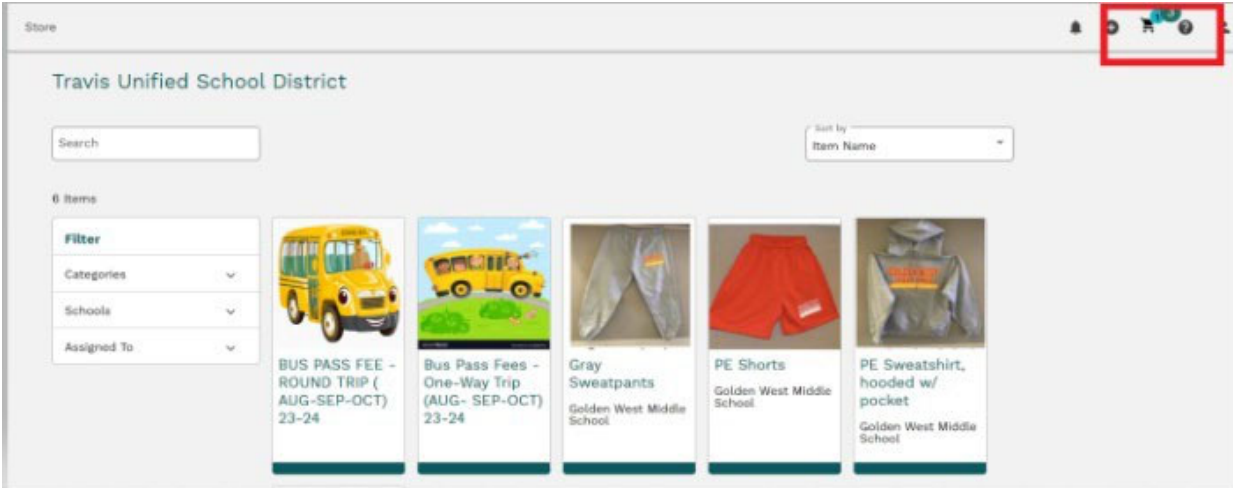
Store

Travis Unified School District

Search

Sort by
Item Name

6 Items

Filter

Categories

Schools

Assigned To

BUS PASS FEE - ROUND TRIP ( AUG-SEP-OCT) 23-24

Bus Pass Fees - One-Way Trip (AUG- SEP-OCT) 23-24

Gray Sweatpants

Golden West Middle School

PE Shorts

Golden West Middle School

PE Sweatshirt, hooded w/ pocket

Golden West Middle School